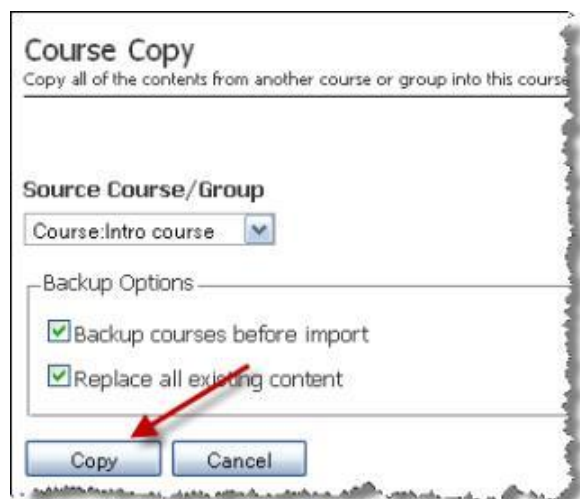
Course Copy

Copy all of the contents from another course or group into this course

Source Course/Group

Course:Intro course

Backup Options

Backup courses before import

Replace all existing content

Copy

Cancel